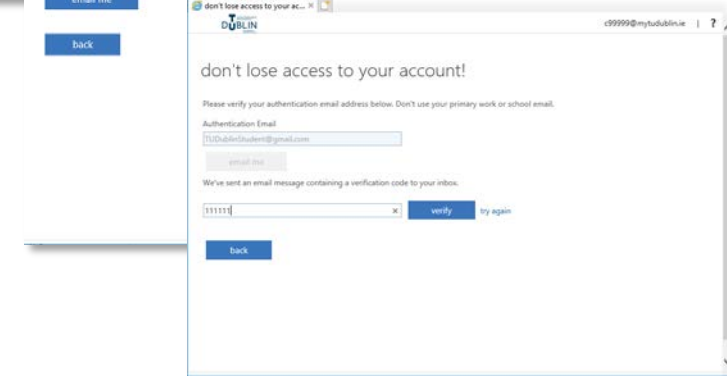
email me

back

don't lose access to your ac... ×

DUBLIN

c99999@mytudublin.ie | ?

don't lose access to your account!

Please verify your authentication email address below. Don't use your primary work or school email.

Authentication Email

TUDublinStudent@gmail.com

email me

We've sent an email message containing a verification code to your inbox.

111111 ×

verify

try again

back